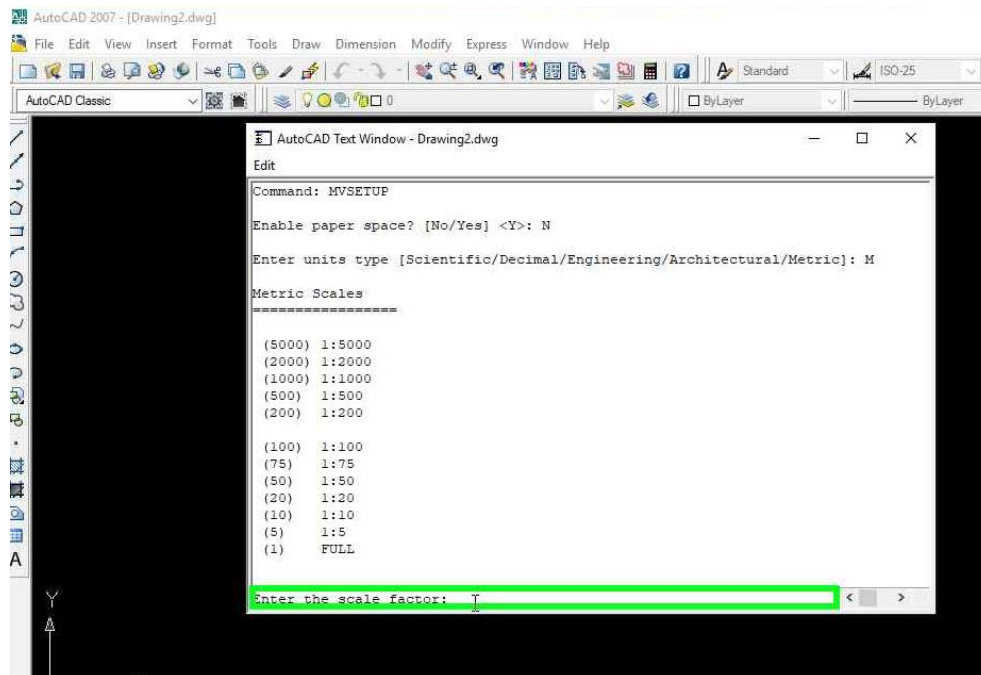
AutoCAD 2007 - [Drawing2.dwg]

File Edit View Insert Format Tools Draw Dimension Modify Express Window Help

Standard ISO-25

AutoCAD Classic 0 ByLayer ByLayer

AutoCAD Text Window - Drawing2.dwg

Edit

Command: MVSETUP

Enable paper space? [No/Yes] <Y>: N

Enter units type [Scientific/Decimal/Engineering/Architectural/Metric]: M

Metric Scales
=================

(5000) 1:5000
(2000) 1:2000
(1000) 1:1000
(500) 1:500
(200) 1:200

(100) 1:100
(75) 1:75
(50) 1:50
(20) 1:20
(10) 1:10
(5) 1:5
(1) FULL

Enter the scale factor:

Y